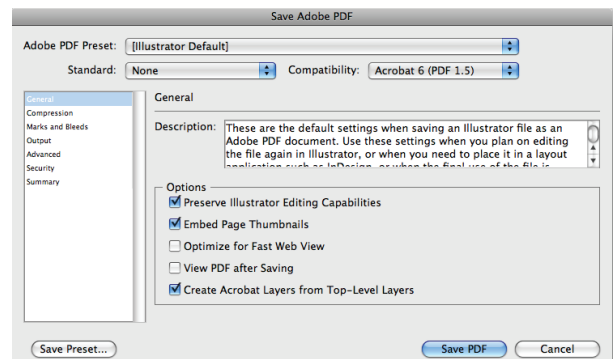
Save Adobe PDF

Adobe PDF Preset: [Illustrator Default]

Standard: None

Compatibility: Acrobat 6 (PDF 1.5)

General
Compression
Marks and Bleeds
Output
Advanced
Security
Summary

General

Description: These are the default settings when saving an Illustrator file as an Adobe PDF document. Use these settings when you plan on editing the file again in Illustrator, or when you need to place it in a layout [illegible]

Options
Preserve Illustrator Editing Capabilities
Embed Page Thumbnails
Optimize for Fast Web View
View PDF after Saving
Create Acrobat Layers from Top-Level Layers

Save Preset...

Save PDF

Cancel